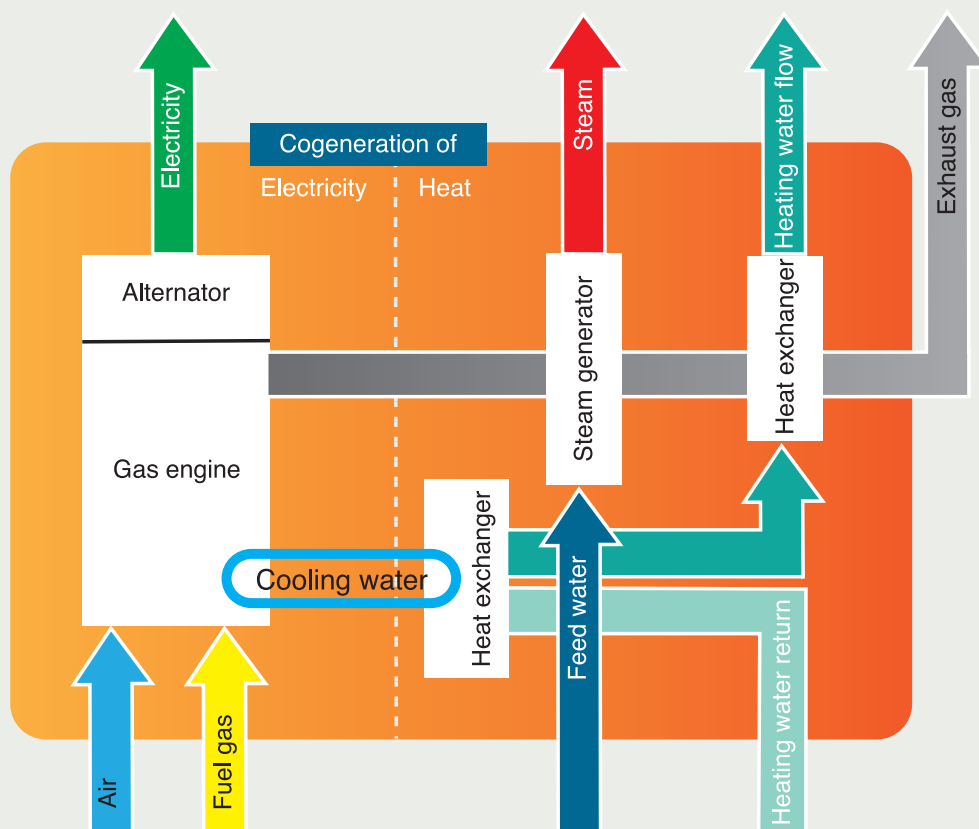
Electricity

Cogeneration of

Electricity

Heat

Steam

Heating water flow

Exhaust gas

Alternator

Gas engine

Steam generator

Heat exchanger

Heat exchanger

Cooling water

Feed water

Heating water return

Air

Fuel gas